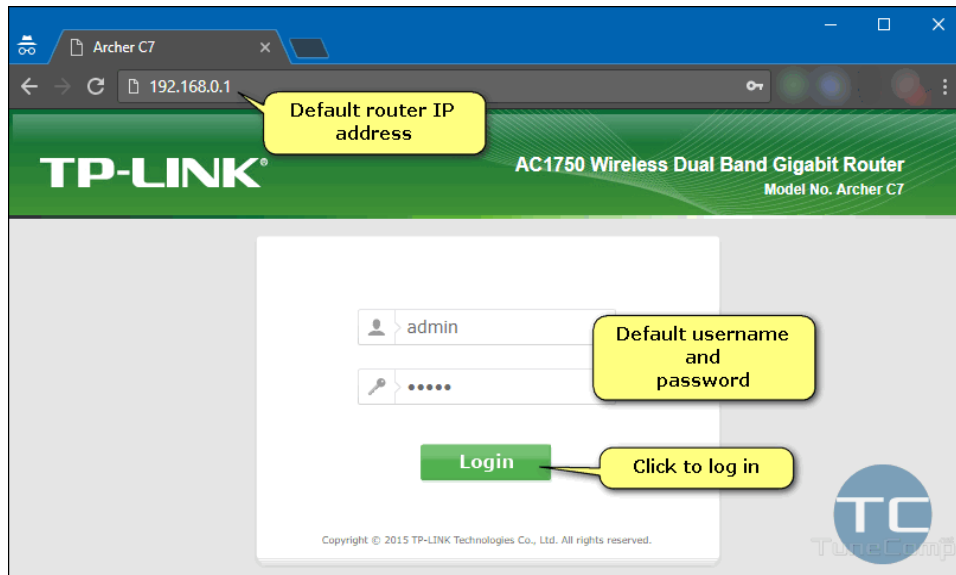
Archer C7

192.168.0.1

Default router IP address

TP-LINK®

AC1750 Wireless Dual Band Gigabit Router

Model No. Archer C7

admin

•••••

Default username and password

Login

Click to log in

Copyright © 2015 TP-LINK Technologies Co., Ltd. All rights reserved.

TC

TuneComp